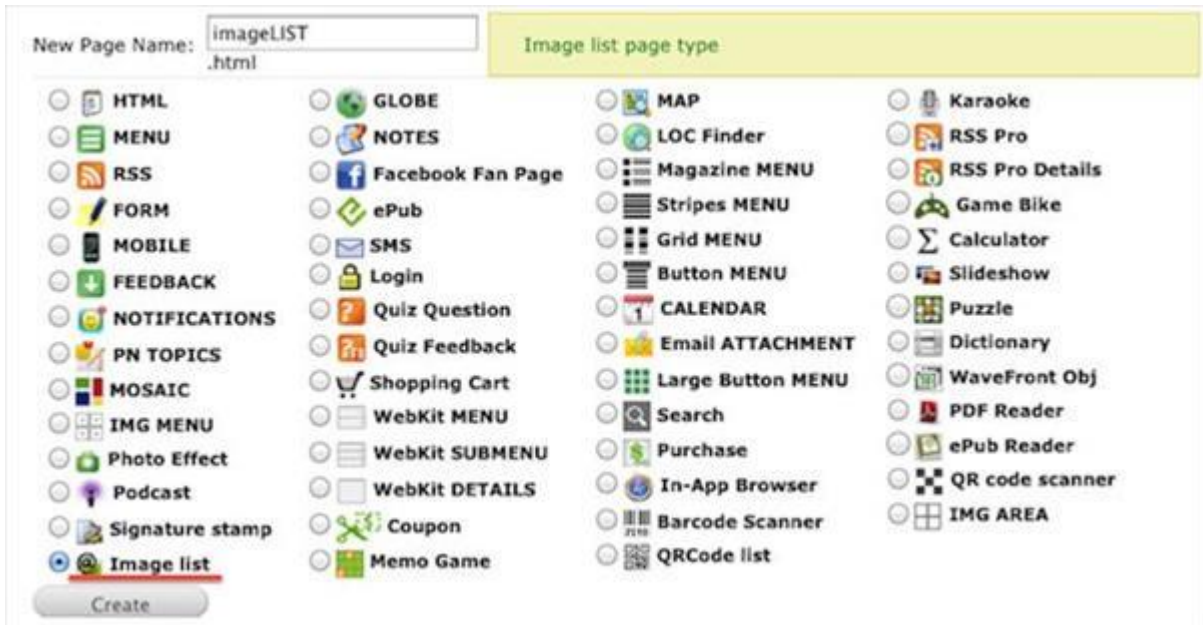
New Page Name: imageLIST .html

Image list page type

HTML
MENU
RSS
FORM
MOBILE
FEEDBACK
NOTIFICATIONS
PN TOPICS
MOSAIC
IMG MENU
Photo Effect
Podcast
Signature stamp
Image list

GLOBE
NOTES
Facebook Fan Page
ePub
SMS
Login
Quiz Question
Quiz Feedback
Shopping Cart
WebKit MENU
WebKit SUBMENU
WebKit DETAILS
Coupon
Memo Game

MAP
LOC Finder
Magazine MENU
Stripes MENU
Grid MENU
Button MENU
CALENDAR
Email ATTACHMENT
Large Button MENU
Search
Purchase
In-App Browser
Barcode Scanner
QRCode list

Karaoke
RSS Pro
RSS Pro Details
Game Bike
Calculator
Slideshow
Puzzle
Dictionary
WaveFront Obj
PDF Reader
ePub Reader
QR code scanner
IMG AREA

Create